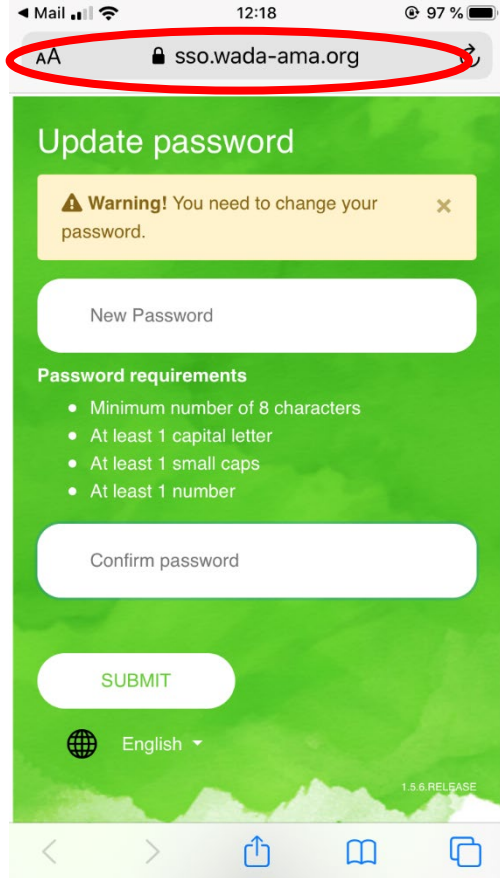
◀ Mail 12:18 97 %

AA sso.wada-ama.org

Update password

Warning! You need to change your password. ×

New Password

Password requirements

- Minimum number of 8 characters
- At least 1 capital letter
- At least 1 small caps
- At least 1 number

Confirm password

SUBMIT

English

1.5.6.RELEASE